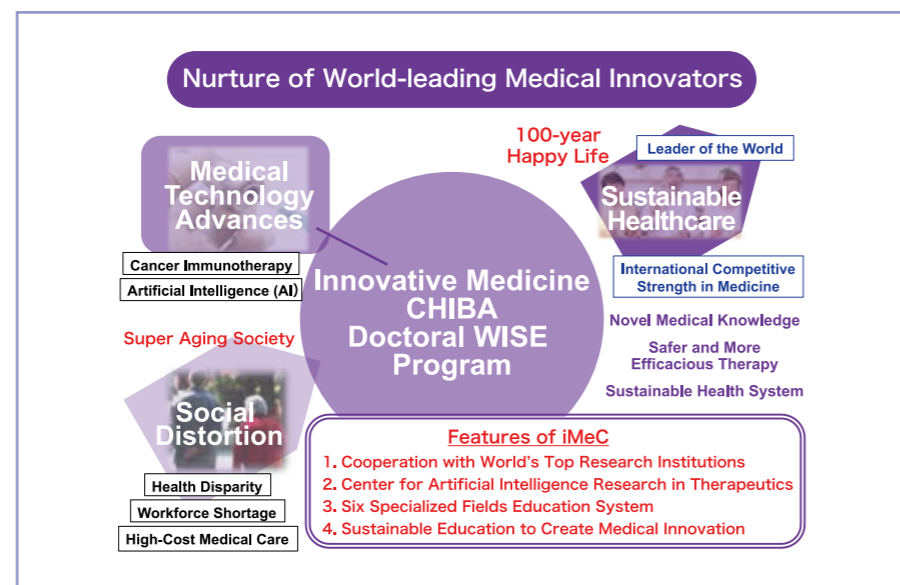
Nurture of World-leading Medical Innovators

Medical Technology Advances

Cancer Immunotherapy

Artificial Intelligence (AI)

100-year Happy Life

Leader of the World

Sustainable Healthcare

Innovative Medicine CHIBA Doctoral WISE Program

International Competitive Strength in Medicine

Novel Medical Knowledge

Safer and More Efficacious Therapy

Sustainable Health System

Super Aging Society

Social Distortion

Health Disparity

Workforce Shortage

High-Cost Medical Care

Features of iMeC

1. Cooperation with World's Top Research Institutions
2. Center for Artificial Intelligence Research in Therapeutics
3. Six Specialized Fields Education System
4. Sustainable Education to Create Medical Innovation